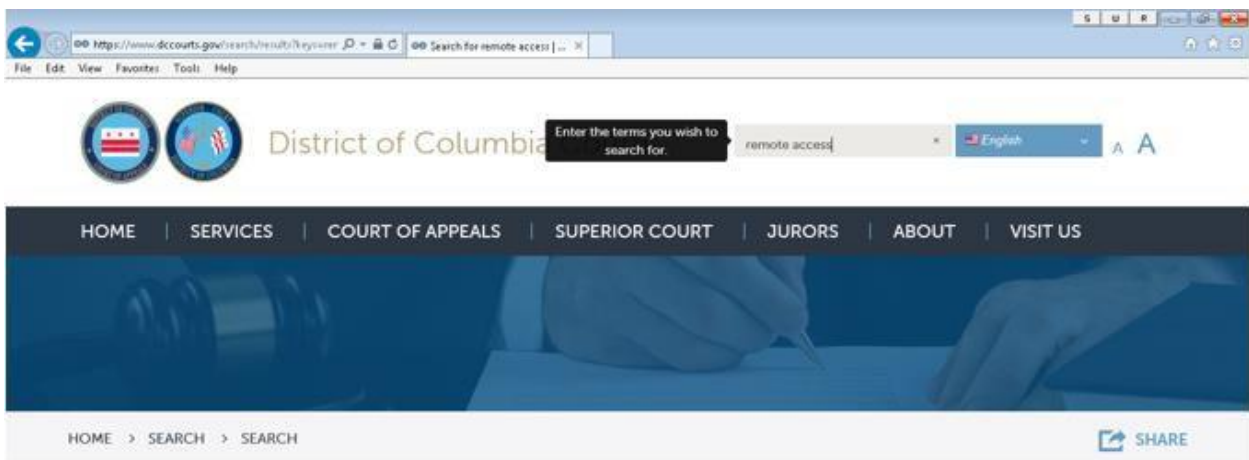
S U R

https://www.dccourts.gov/search/results?keywor

Search for remote access | ...

File Edit View Favorites Tools Help

District of Columbia

Enter the terms you wish to search for.

remote access

English

A A

HOME | SERVICES | COURT OF APPEALS | SUPERIOR COURT | JURORS | ABOUT | VISIT US

HOME > SEARCH > SEARCH

SHARE